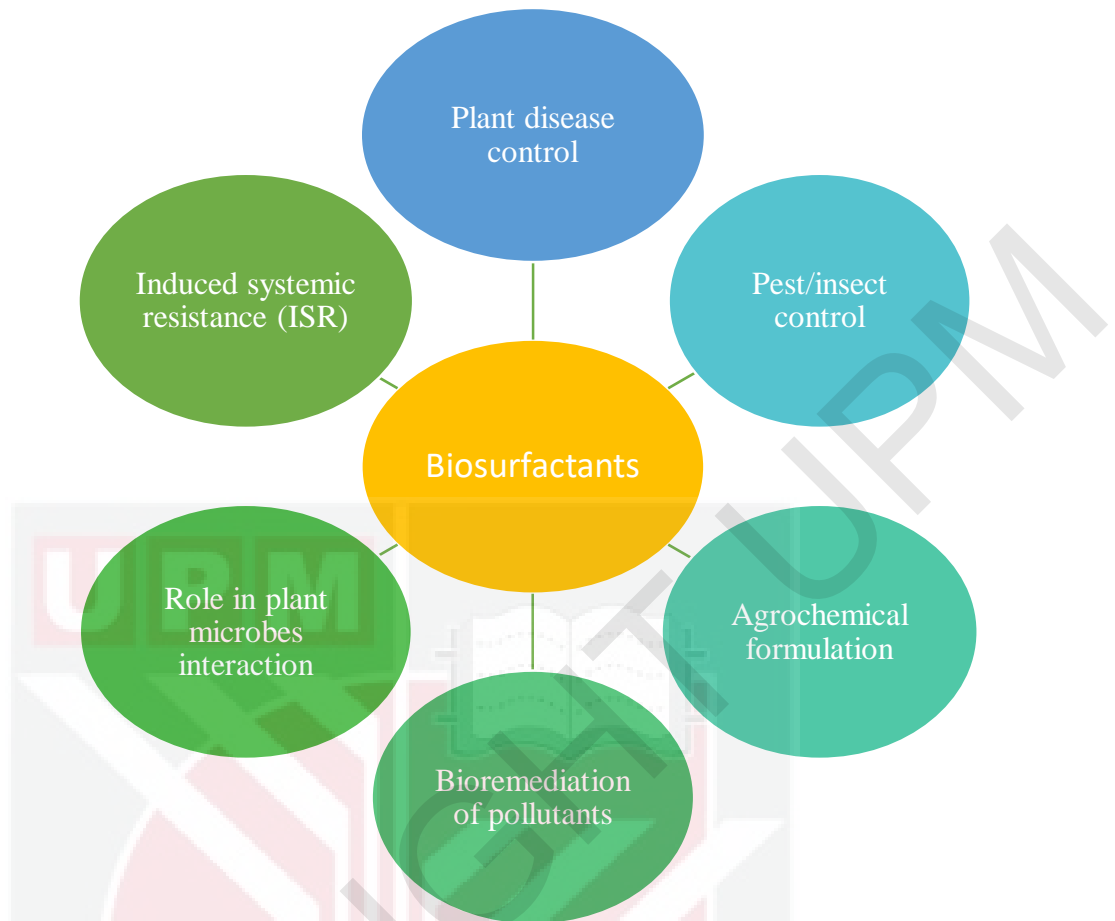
Plant disease control

Induced systemic resistance (ISR)

Pest/insect control

Biosurfactants

Role in plant microbes interaction

Agrochemical formulation

Bioremediation of pollutants

UPM

COPYRIGHT UPM